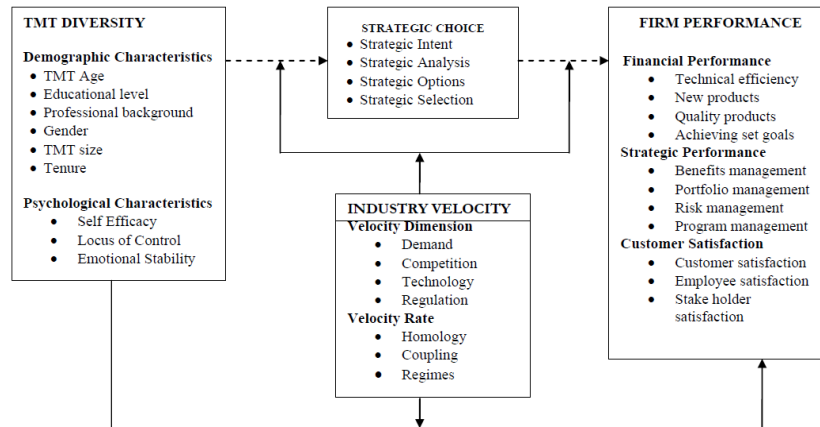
TMT DIVERSITY

Demographic Characteristics
- TMT Age
- Educational level
- Professional background
- Gender
- TMT size
- Tenure

Psychological Characteristics
- Self Efficacy
- Locus of Control
- Emotional Stability

STRATEGIC CHOICE
- Strategic Intent
- Strategic Analysis
- Strategic Options
- Strategic Selection

INDUSTRY VELOCITY
Velocity Dimension
- Demand
- Competition
- Technology
- Regulation

Velocity Rate
- Homology
- Coupling
- Regimes

FIRM PERFORMANCE

Financial Performance
- Technical efficiency
- New products
- Quality products
- Achieving set goals

Strategic Performance
- Benefits management
- Portfolio management
- Risk management
- Program management

Customer Satisfaction
- Customer satisfaction
- Employee satisfaction
- Stake holder satisfaction